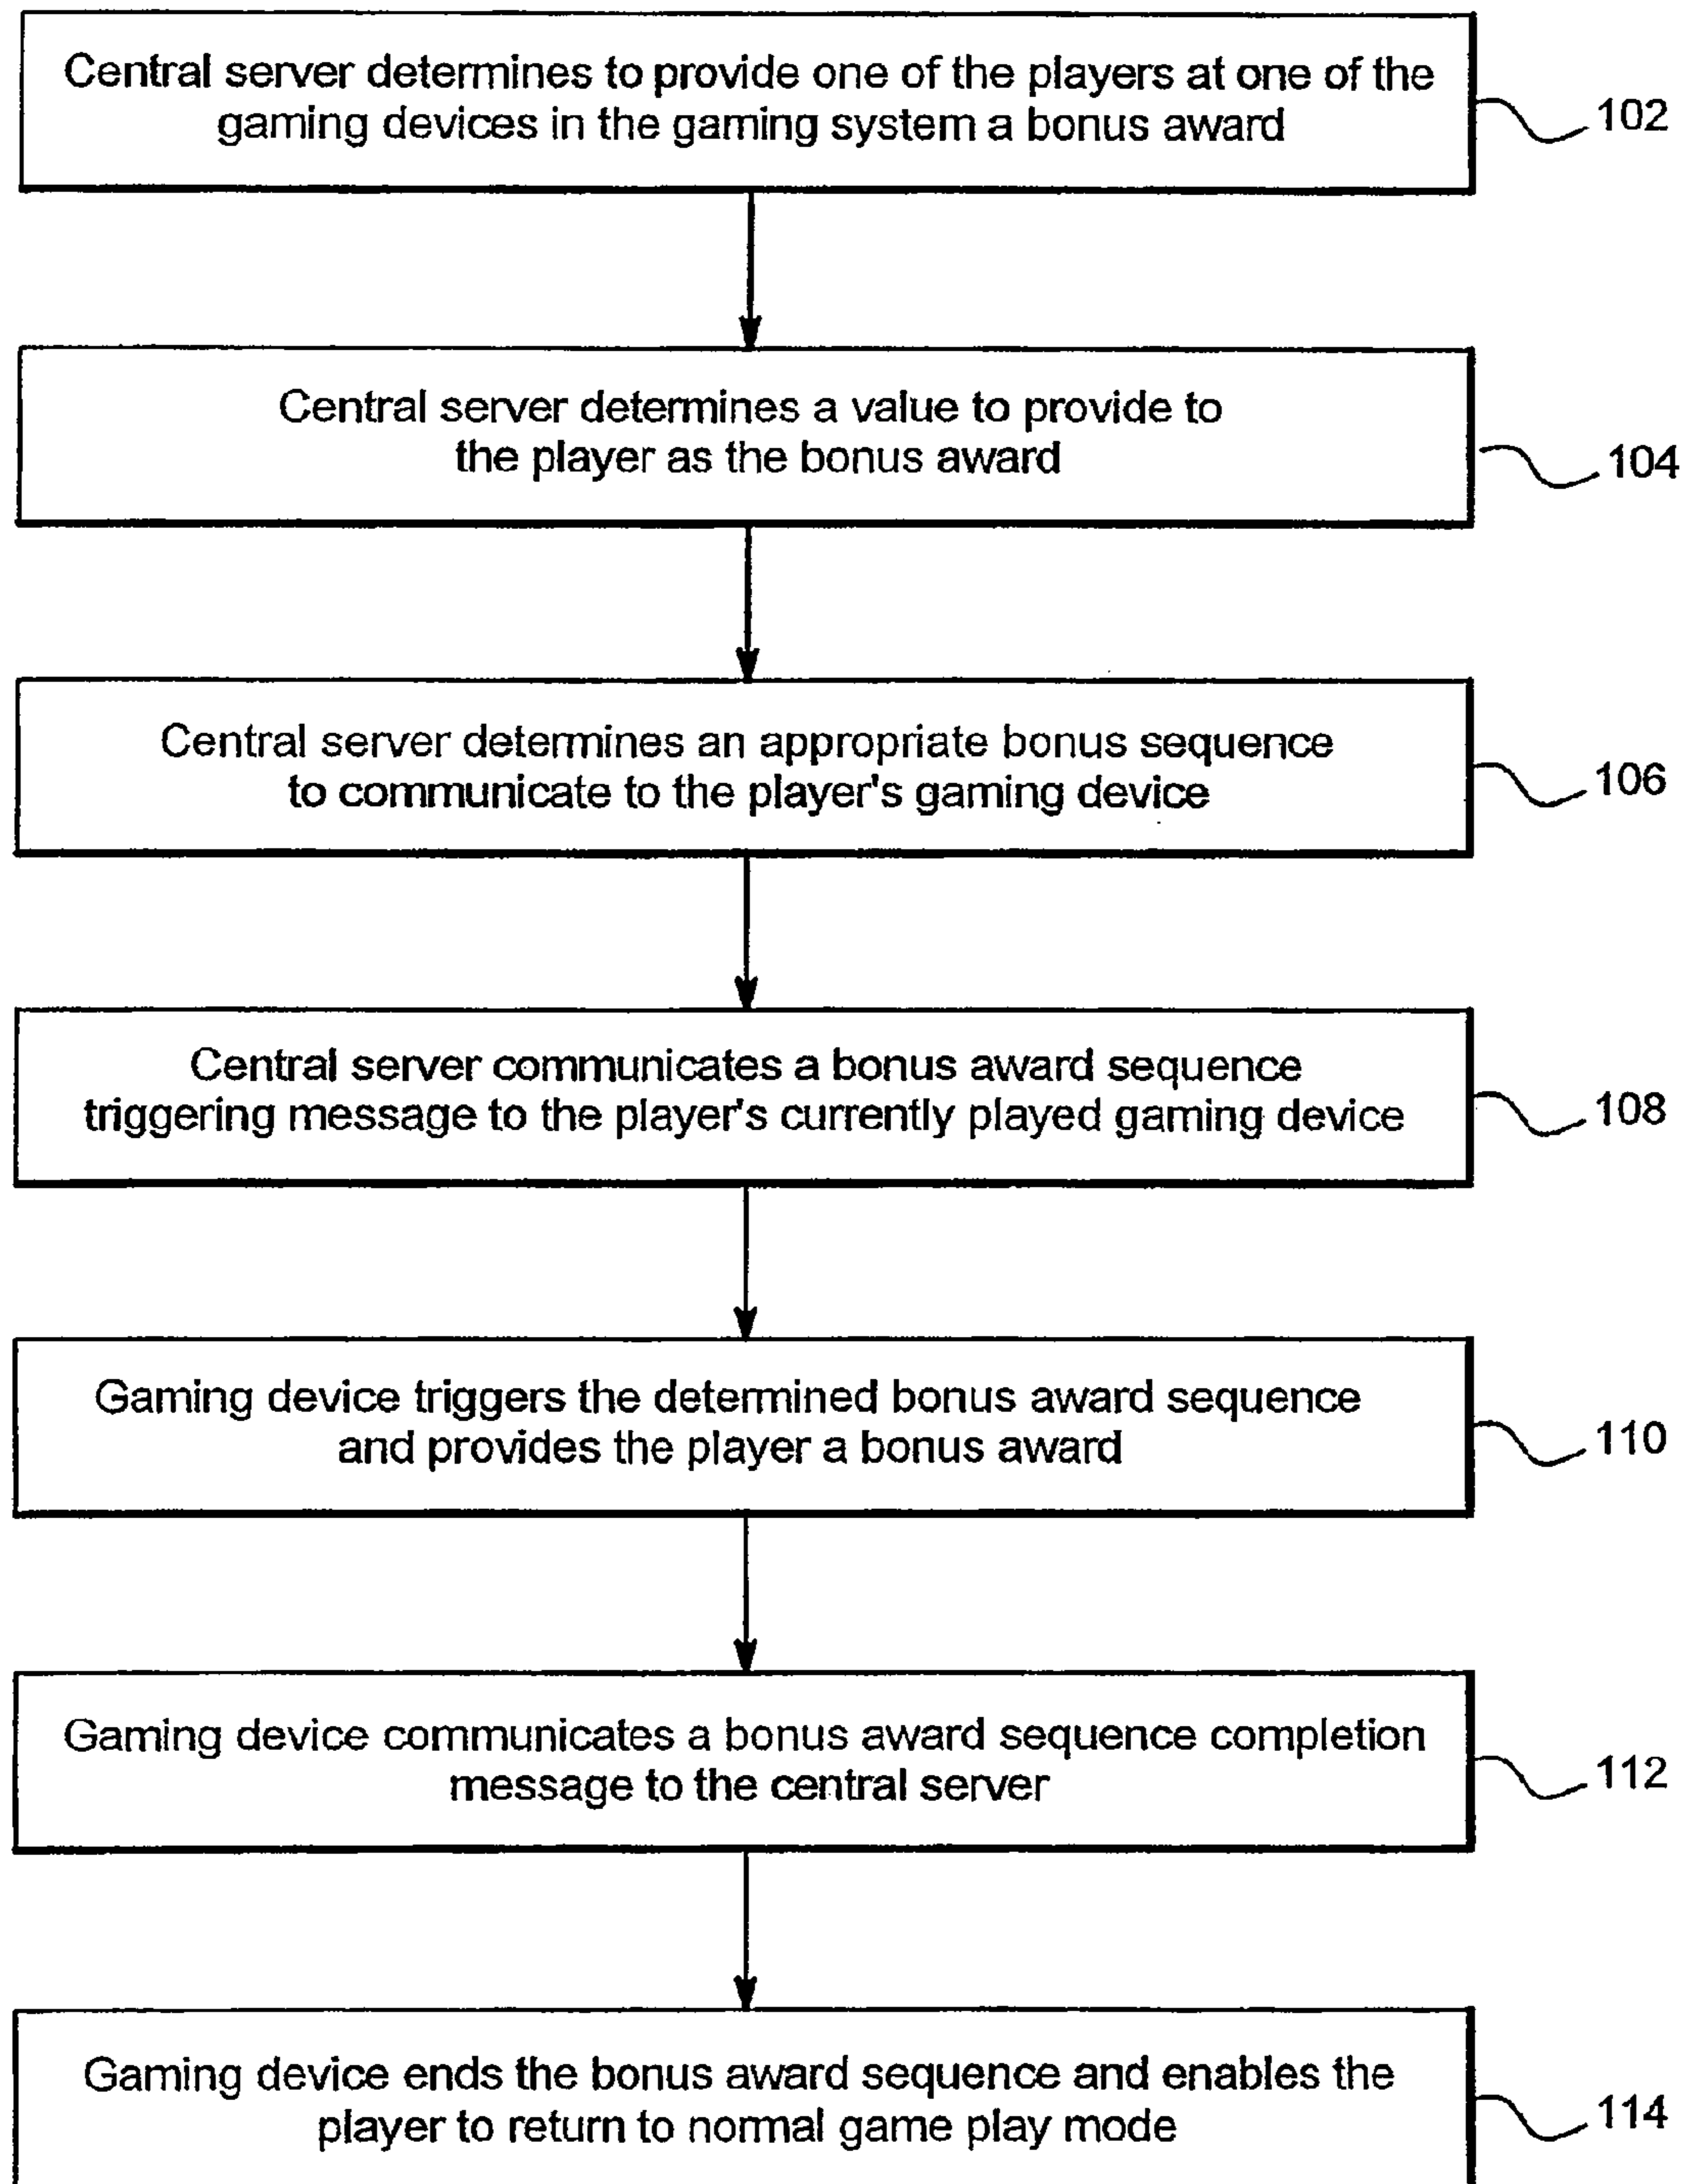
Central server determines to provide one of the players at one of the gaming devices in the gaming system a bonus award

102

Central server determines a value to provide to the player as the bonus award

104

Central server determines an appropriate bonus sequence to communicate to the player's gaming device

106

Central server communicates a bonus award sequence triggering message to the player's currently played gaming device

108

Gaming device triggers the determined bonus award sequence and provides the player a bonus award

110

Gaming device communicates a bonus award sequence completion message to the central server

112

Gaming device ends the bonus award sequence and enables the player to return to normal game play mode

114